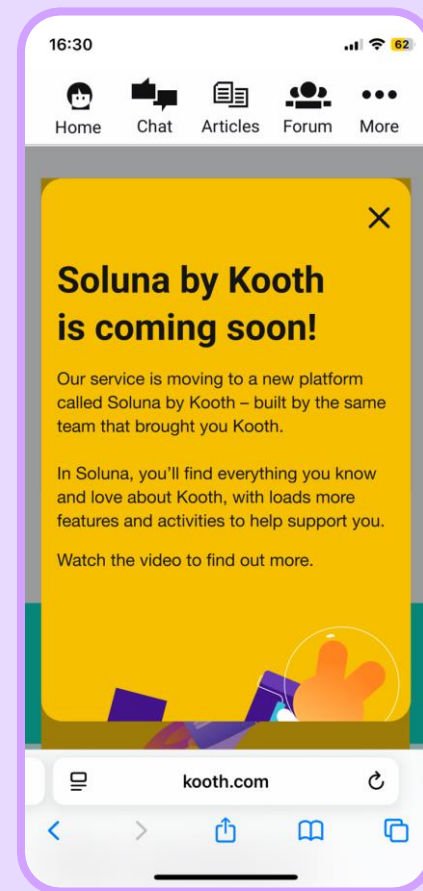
16:30

62

Home Chat Articles Forum More

Soluna by Kooth is coming soon!

Our service is moving to a new platform called Soluna by Kooth – built by the same team that brought you Kooth.

In Soluna, you'll find everything you know and love about Kooth, with loads more features and activities to help support you.

Watch the video to find out more.

kooth.com